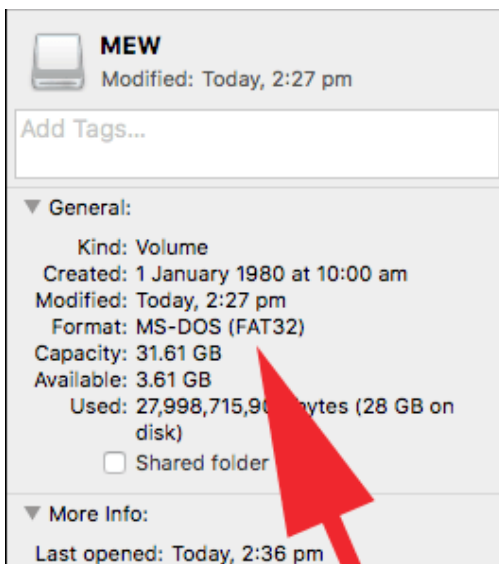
MEW
Modified: Today, 2:27 pm

Add Tags...

General:

Kind: Volume
Created: 1 January 1980 at 10:00 am
Modified: Today, 2:27 pm
Format: MS-DOS (FAT32)
Capacity: 31.61 GB
Available: 3.61 GB
Used: 27,998,715,9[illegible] bytes (28 GB on disk)

Shared folder

More Info:

Last opened: Today, 2:36 pm